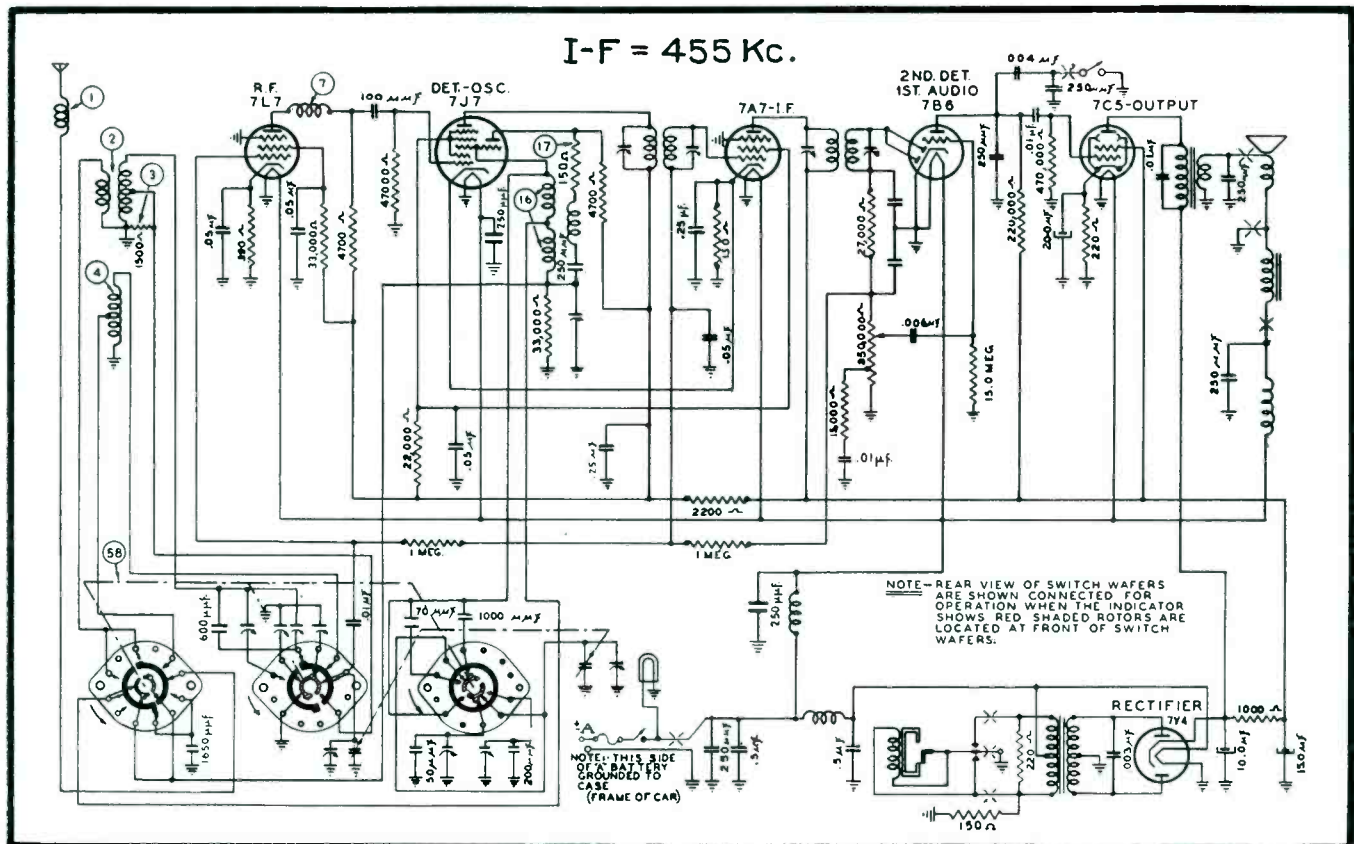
I-F = 455 Kc.

1
2
3
1500
4
R.F. 7L7
7
100 mmf
DET.-OSC. 7J7
.05 mf
390
.05 mf
33,000
4700
47000
250 mmf
17
16
150
250 mmf
4700
33,000
7A7-I.F.
.25 mf
1.0 meg
.05 mf
2ND. DET. 1ST. AUDIO 7B6
.004 mf
250 mmf
250 mf
27,000
220,000
850,000
.006 mf
15.0 MEG
16,000
.01 mf.
7C5-OUTPUT
.01 mf
470,000
200 mf
220
15.0 MEG
.01 mf
250 mmf
230 mmf
22,000
.05 mf
.25 mf
2200
1 MEG.
1 MEG.
58
600 mmf
.01 mf
70 mmf
1000 mmf
1650 mmf
50 mf
200 mf
250 mf
NOTE-REAR VIEW OF SWITCH WAFERS ARE SHOWN CONNECTED FOR OPERATION WHEN THE INDICATOR SHOWS RED. SHADED ROTORS ARE LOCATED AT FRONT OF SWITCH WAFERS.
+A
NOTE:-THIS SIDE OF 'A' BATTERY GROUNDED TO CASE (FRAME OF CAR)
250 mmf
.5 mf
.5 mf
220
.003 mf
RECTIFIER 7Y4
1000
10.0 mf
150 mf
150